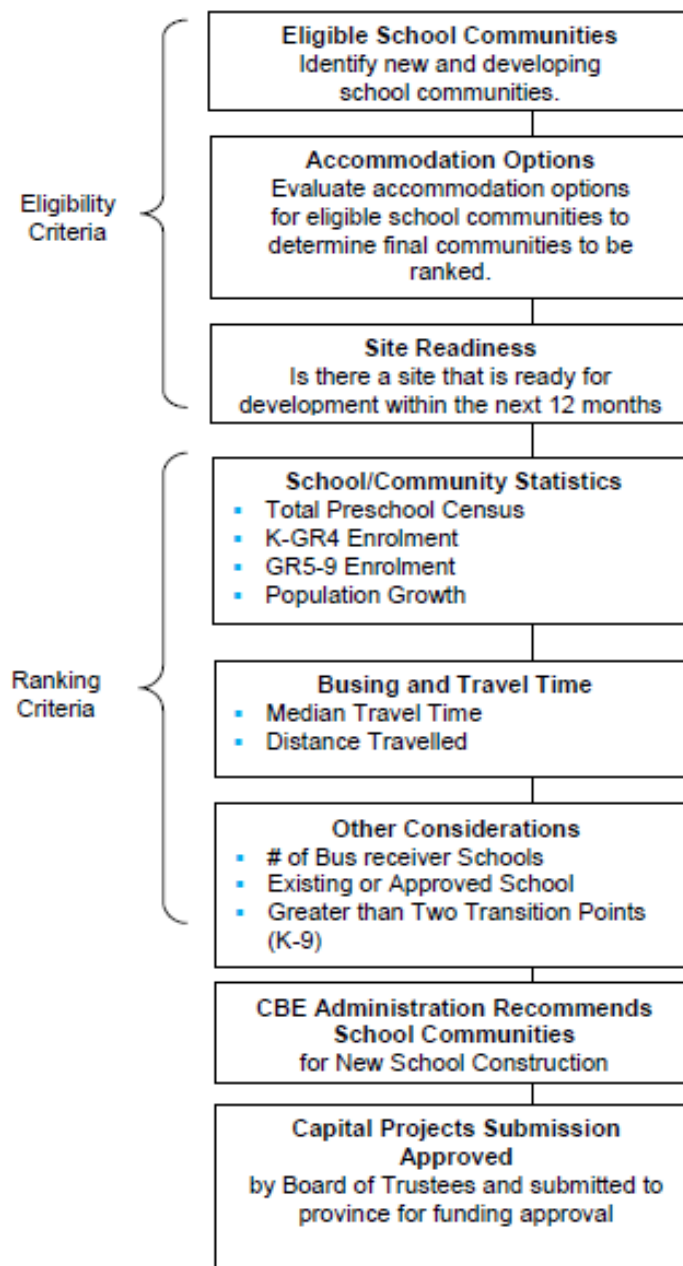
Eligibility Criteria

Eligible School Communities
Identify new and developing school communities.

Accommodation Options
Evaluate accommodation options for eligible school communities to determine final communities to be ranked.

Site Readiness
Is there a site that is ready for development within the next 12 months

Ranking Criteria

School/Community Statistics
- Total Preschool Census
- K-GR4 Enrolment
- GR5-9 Enrolment
- Population Growth

Busing and Travel Time
- Median Travel Time
- Distance Travelled

Other Considerations
- # of Bus receiver Schools
- Existing or Approved School
- Greater than Two Transition Points (K-9)

CBE Administration Recommends School Communities for New School Construction

Capital Projects Submission Approved by Board of Trustees and submitted to province for funding approval